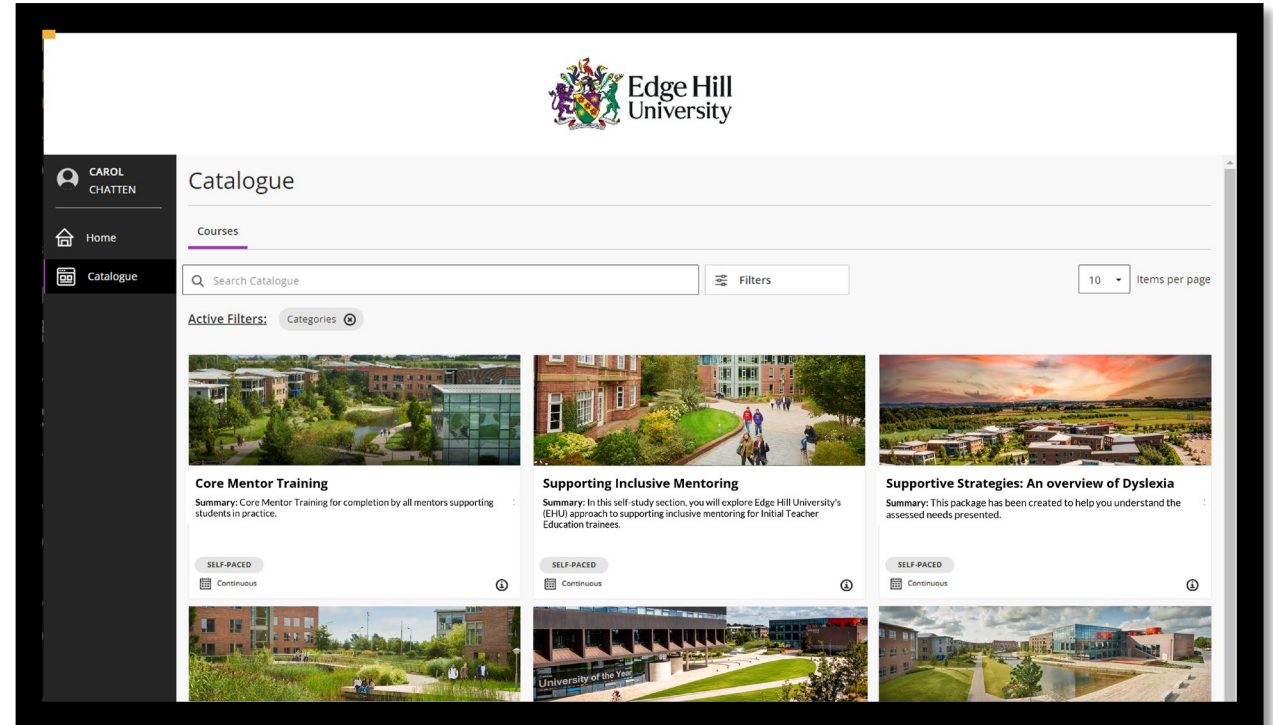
Edge Hill University

CAROL CHATTEN

Home

Catalogue

Catalogue

Courses

Search Catalogue

Filters

10

Items per page

Active Filters:

Categories

Core Mentor Training

**Summary:** Core Mentor Training for completion by all mentors supporting students in practice.

SELF-PACED

Continuous

Supporting Inclusive Mentoring

**Summary:** In this self-study section, you will explore Edge Hill University's (EHU) approach to supporting inclusive mentoring for Initial Teacher Education trainees.

SELF-PACED

Continuous

Supportive Strategies: An overview of Dyslexia

**Summary:** This package has been created to help you understand the assessed needs presented.

SELF-PACED

Continuous

University of the Year